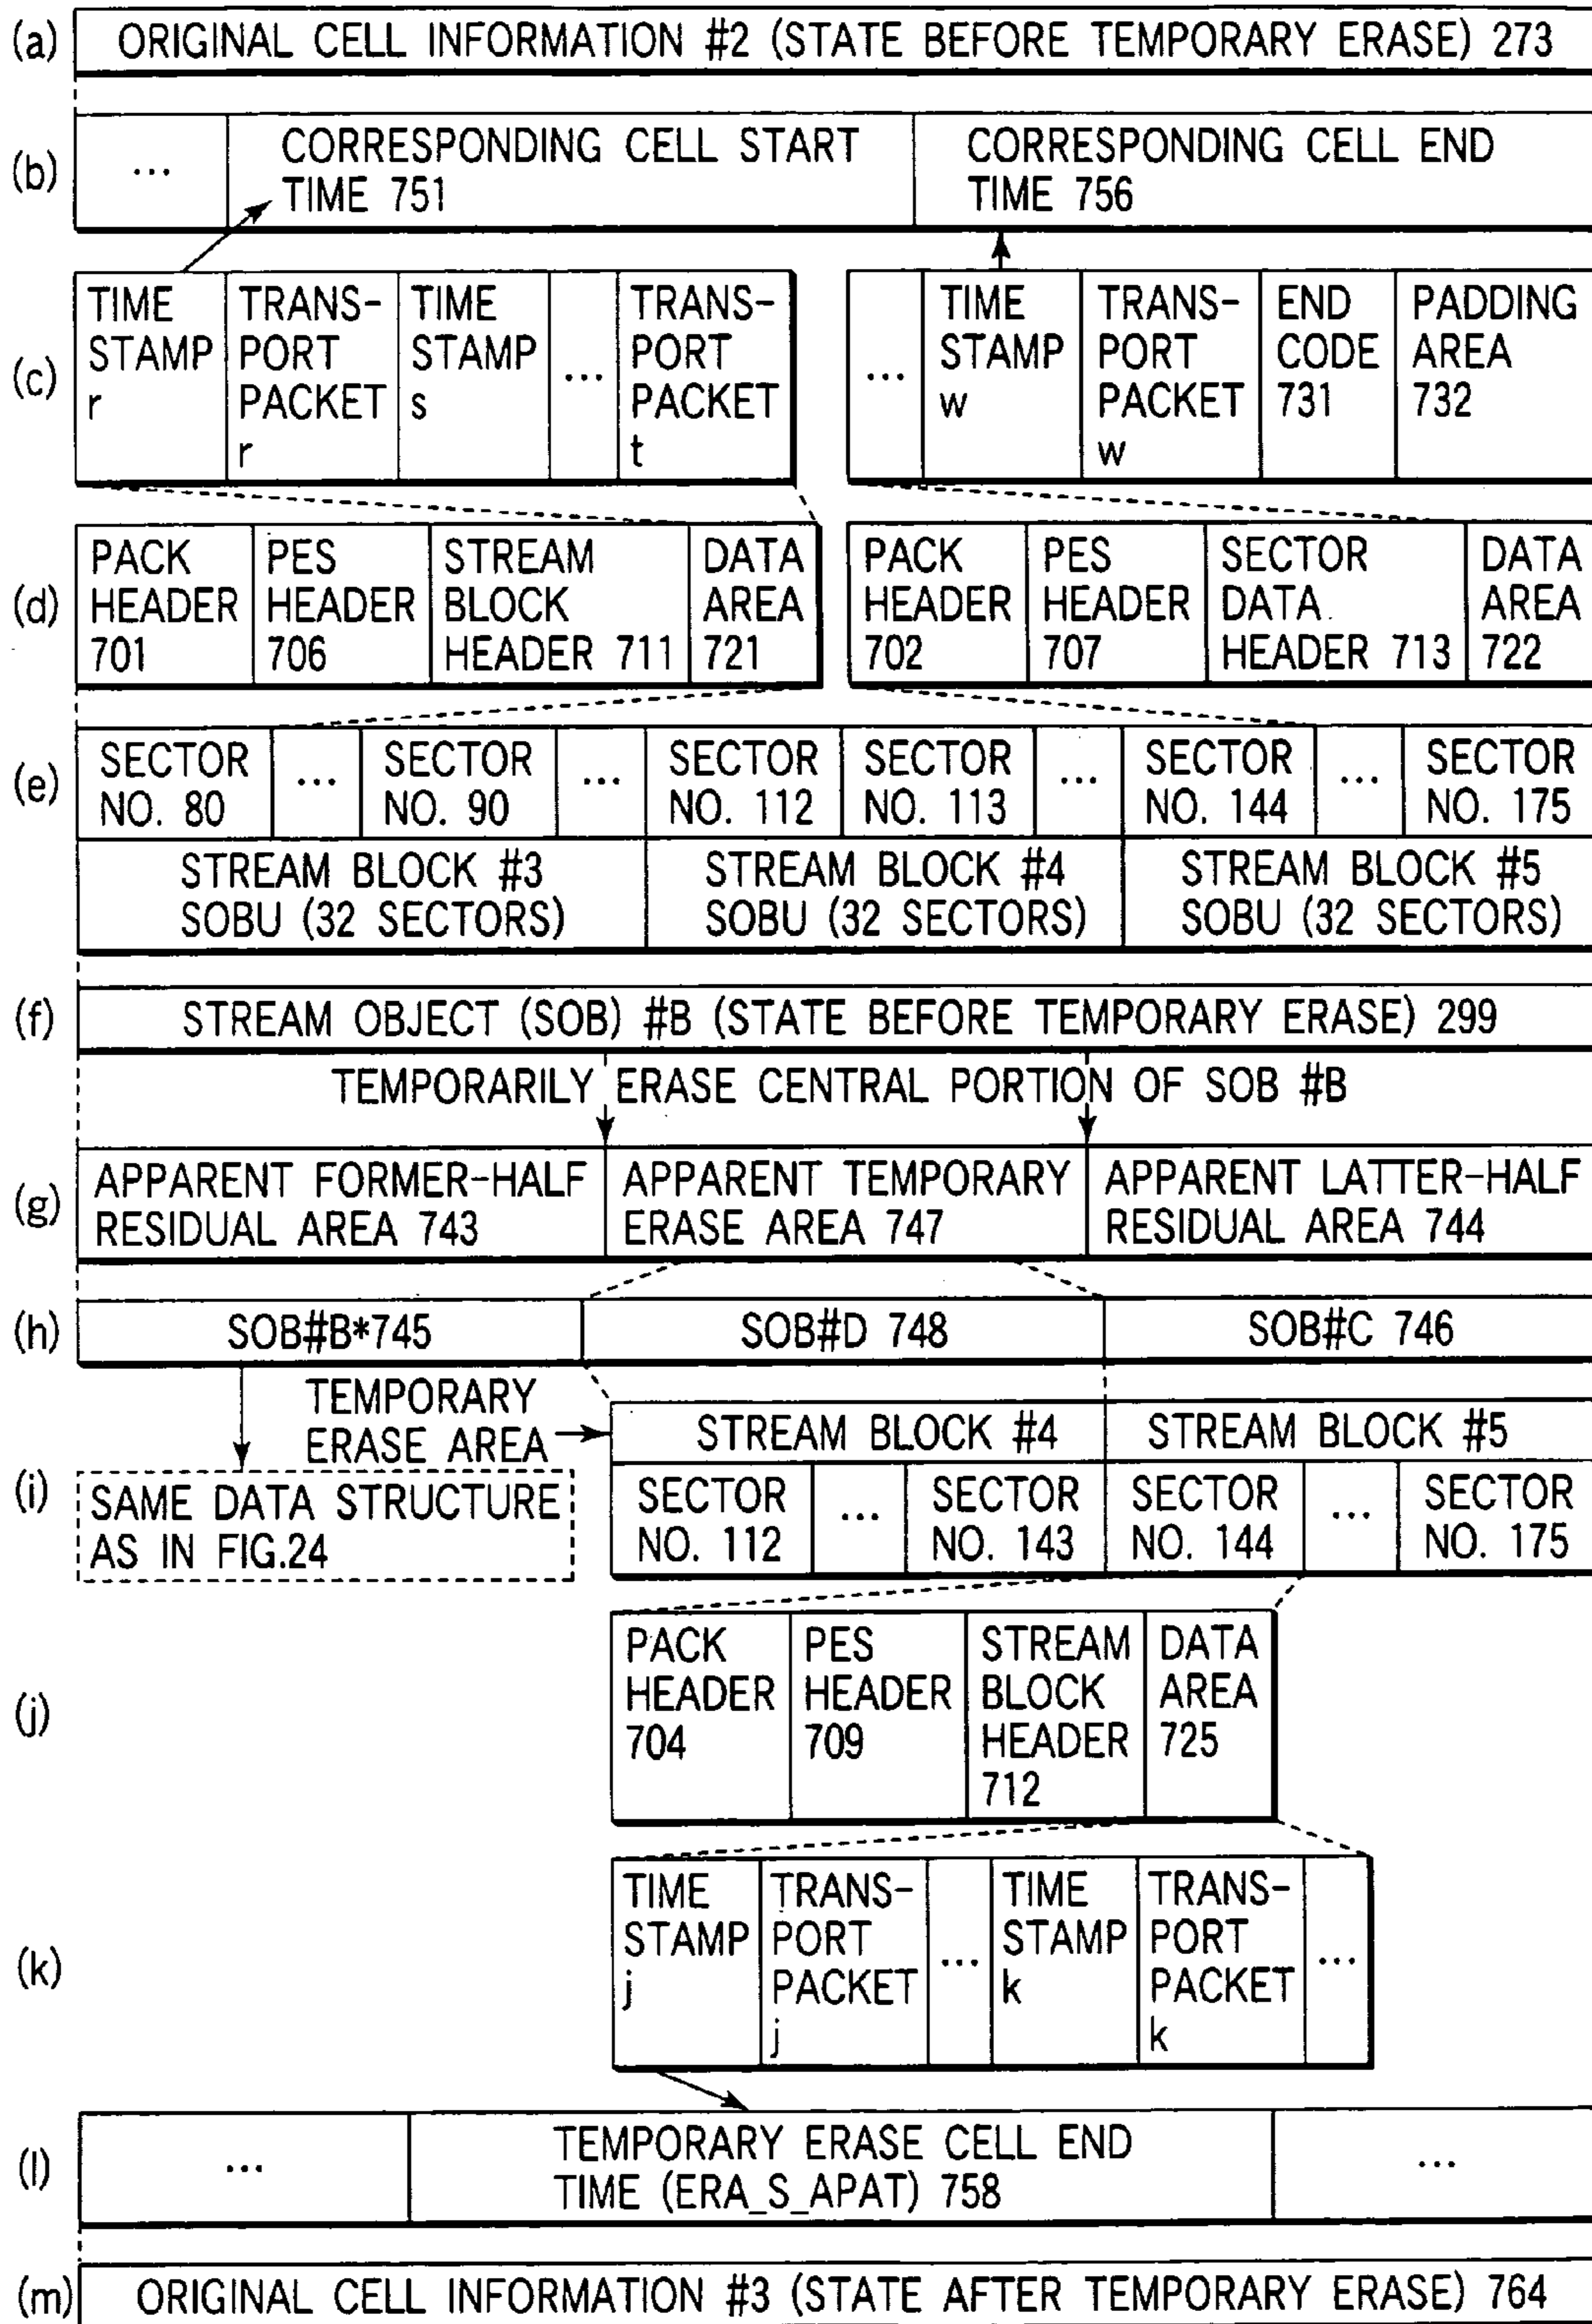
(a) ORIGINAL CELL INFORMATION #2 (STATE BEFORE TEMPORARY ERASE) 273

(b)
| ... | CORRESPONDING CELL START TIME 751 | CORRESPONDING CELL END TIME 756 |
|---|---|---|

(c)
| TIME STAMP r | TRANS-PORT PACKET r | TIME STAMP s | ... | TRANS-PORT PACKET t |
|---|---|---|---|---|

| ... | TIME STAMP w | TRANS-PORT PACKET w | END CODE 731 | PADDING AREA 732 |
|---|---|---|---|---|

(d)
| PACK HEADER 701 | PES HEADER 706 | STREAM BLOCK HEADER 711 | DATA AREA 721 |
|---|---|---|---|

| PACK HEADER 702 | PES HEADER 707 | SECTOR DATA HEADER 713 | DATA AREA 722 |
|---|---|---|---|

(e)
| SECTOR NO. 80 | ... | SECTOR NO. 90 | ... | SECTOR NO. 112 | SECTOR NO. 113 | ... | SECTOR NO. 144 | ... | SECTOR NO. 175 |
|---|---|---|---|---|---|---|---|---|---|

| STREAM BLOCK #3 SOBU (32 SECTORS) | STREAM BLOCK #4 SOBU (32 SECTORS) | STREAM BLOCK #5 SOBU (32 SECTORS) |
|---|---|---|

(f) STREAM OBJECT (SOB) #B (STATE BEFORE TEMPORARY ERASE) 299

TEMPORARILY ERASE CENTRAL PORTION OF SOB #B

(g)
| APPARENT FORMER-HALF RESIDUAL AREA 743 | APPARENT TEMPORARY ERASE AREA 747 | APPARENT LATTER-HALF RESIDUAL AREA 744 |
|---|---|---|

(h)
| SOB#B*745 | SOB#D 748 | SOB#C 746 |
|---|---|---|

TEMPORARY ERASE AREA

(i) SAME DATA STRUCTURE AS IN FIG.24

| STREAM BLOCK #4 | | | STREAM BLOCK #5 | | |
|---|---|---|---|---|---|
| SECTOR NO. 112 | ... | SECTOR NO. 143 | SECTOR NO. 144 | ... | SECTOR NO. 175 |

(j)
| PACK HEADER 704 | PES HEADER 709 | STREAM BLOCK HEADER 712 | DATA AREA 725 |
|---|---|---|---|

(k)
| TIME STAMP j | TRANS-PORT PACKET j | ... | TIME STAMP k | TRANS-PORT PACKET k | ... |
|---|---|---|---|---|---|

(l)
| ... | TEMPORARY ERASE CELL END TIME (ERA_S_APAT) 758 | ... |
|---|---|---|

(m) ORIGINAL CELL INFORMATION #3 (STATE AFTER TEMPORARY ERASE) 764